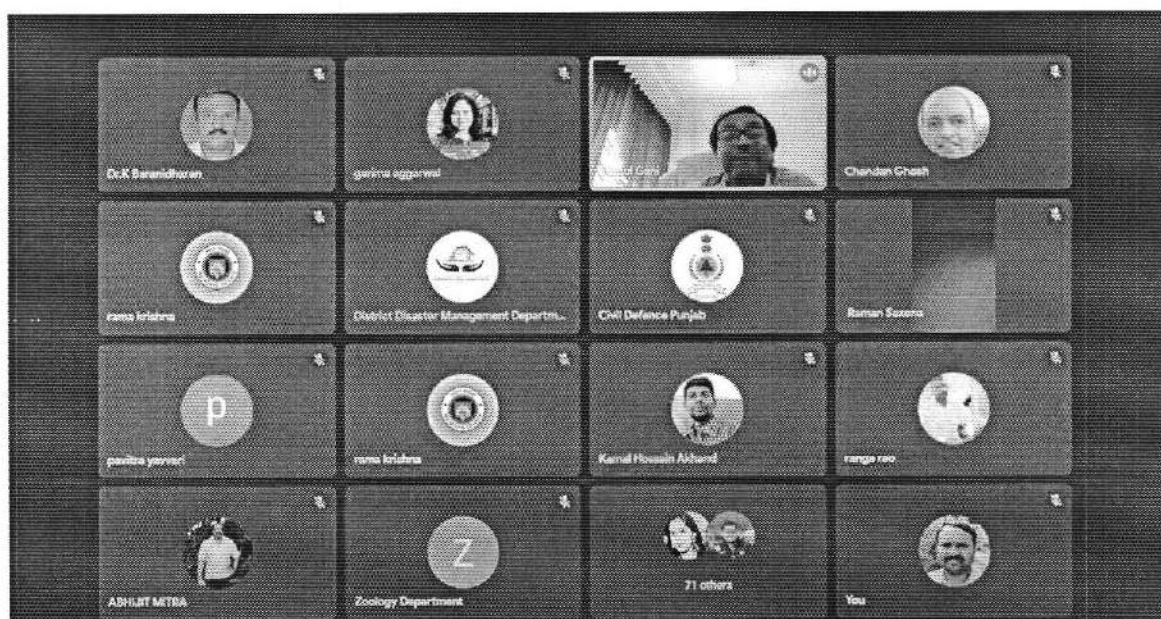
Dr.K Baranidharan

garima aggarwal

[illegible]

Chandan Ghosh

rama krishna

District Disaster Management Departm...

Civil Defence Punjab

Raman Saxena

p

pavitra yanvari

rama krishna

Kamal Hossain Akhand

ranga rao

ABHIJIT MITRA

Z

Zoology Department

21 others

You